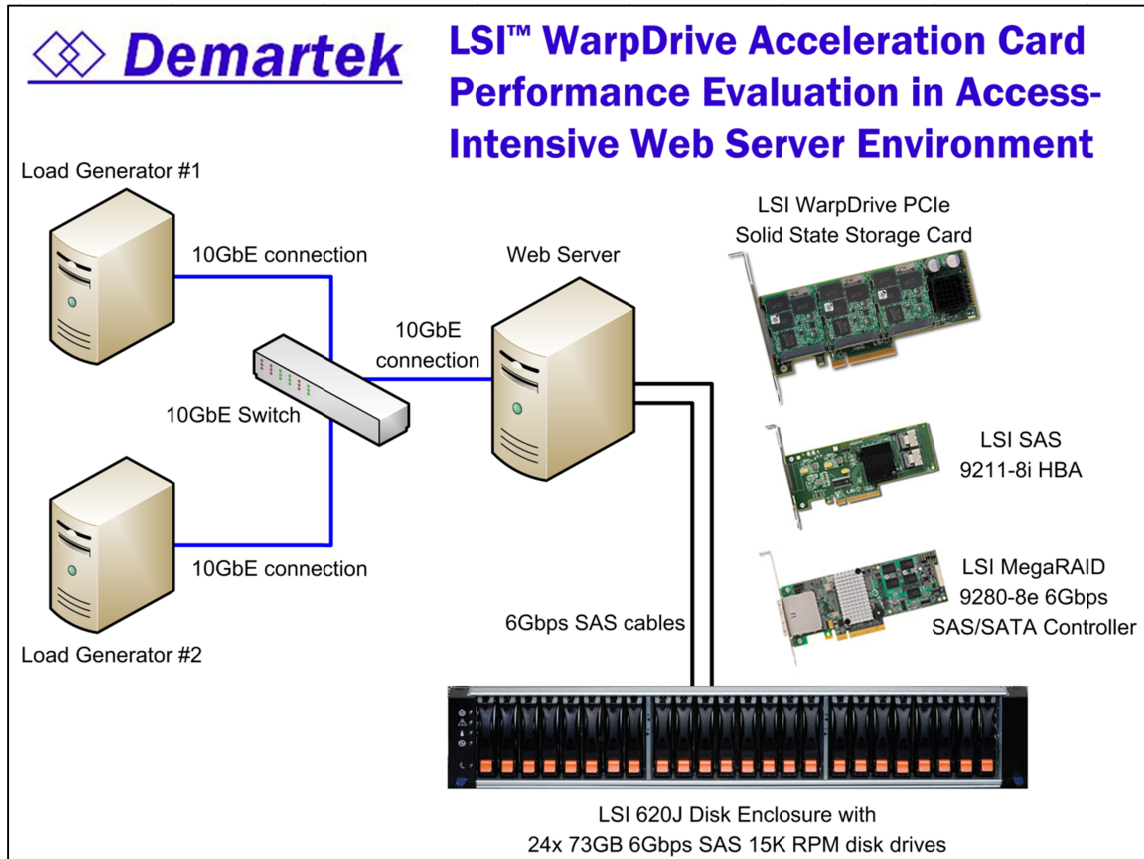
Demartek

LSI™ WarpDrive Acceleration Card Performance Evaluation in Access-Intensive Web Server Environment

Load Generator #1

10GbE connection

Web Server

LSI WarpDrive PCIe Solid State Storage Card

10GbE connection

10GbE Switch

LSI SAS 9211-8i HBA

10GbE connection

LSI MegaRAID 9280-8e 6Gbps SAS/SATA Controller

6Gbps SAS cables

Load Generator #2

LSI 620J Disk Enclosure with 24x 73GB 6Gbps SAS 15K RPM disk drives